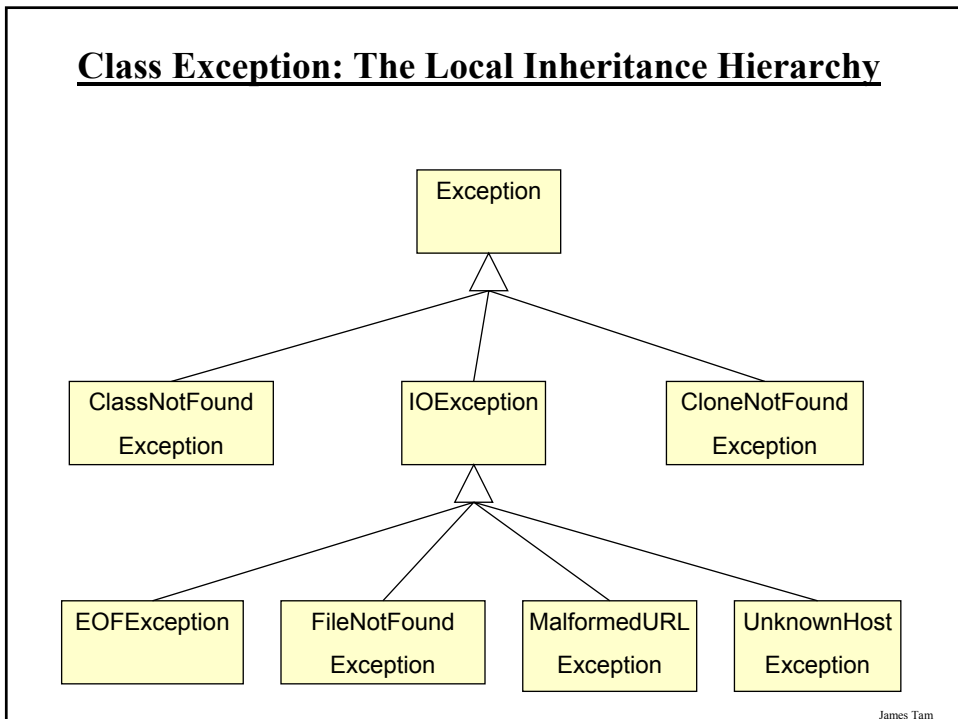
Class Exception: The Local Inheritance Hierarchy

Exception

ClassNotFound Exception

IOException

CloneNotFound Exception

EOFException

FileNotFound Exception

MalformedURL Exception

UnknownHost Exception

James Tam